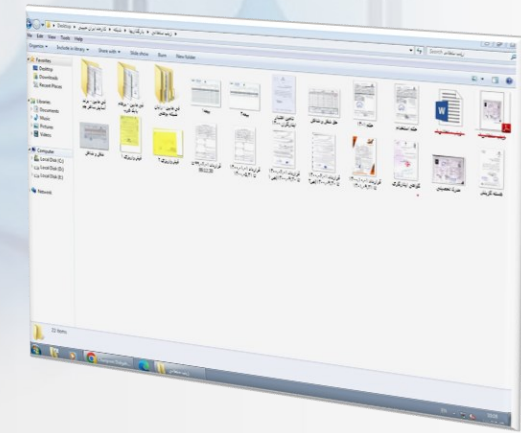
File Edit View Tools Help

Organize ▾ Include in library ▾ Share with ▾ Slide show Burn New folder

Favorites
Desktop
Downloads
Recent Places

Libraries
Documents
Music
Pictures
Videos

Computer
Local Disk (C:)
Local Disk (D:)
Local Disk (E:)

Network

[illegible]

22 items